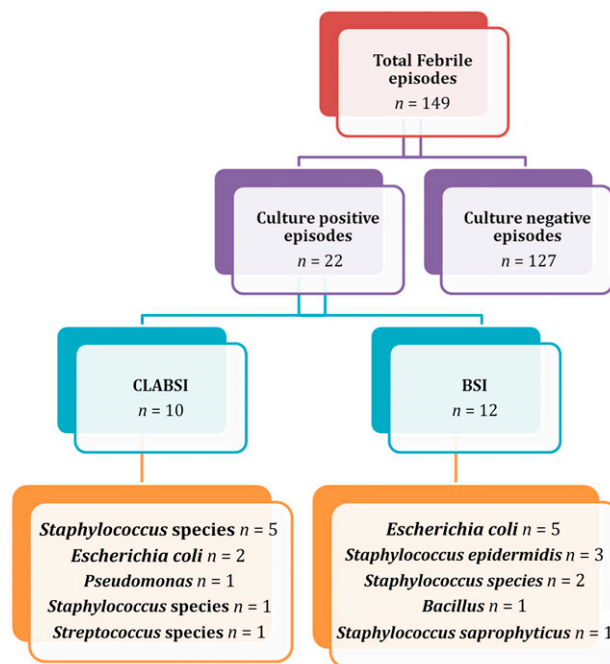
Total Febrile episodes
$n$ = 149

Culture positive episodes
$n$ = 22

Culture negative episodes
$n$ = 127

CLABSI
$n$ = 10

BSI
$n$ = 12

Staphylococcus species $n$ = 5
Escherichia coli $n$ = 2
Pseudomonas $n$ = 1
Staphylococcus species $n$ = 1
Streptococcus species $n$ = 1

Escherichia coli $n$ = 5
Staphylococcus epidermidis $n$ = 3
Staphylococcus species $n$ = 2
Bacillus $n$ = 1
Staphylococcus saprophyticus $n$ = 1